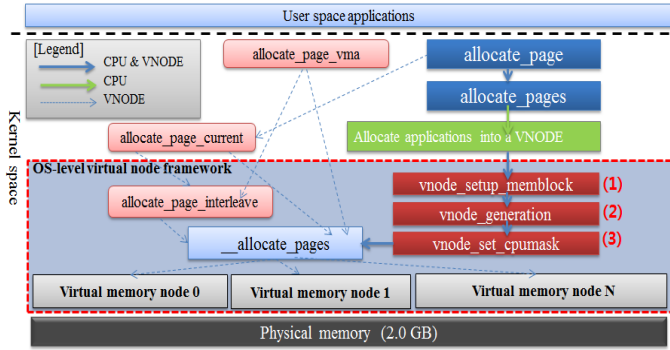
User space applications

Kernel space

[Legend]
CPU & VNODE
CPU
VNODE

allocate_page_vma

allocate_page

allocate_pages

allocate_page_current

Allocate applications into a VNODE

OS-level virtual node framework

vnode_setup_memblock (1)

allocate_page_interleave

vnode_generation (2)

__allocate_pages

vnode_set_cpumask (3)

Virtual memory node 0

Virtual memory node 1

Virtual memory node N

Physical memory (2.0 GB)